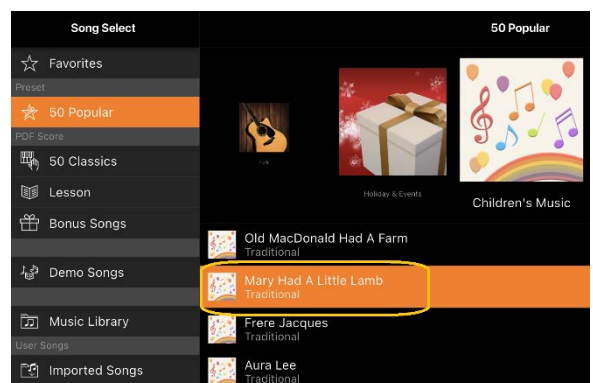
Song Select

Favorites

Preset

50 Popular

PDF Score

50 Classics

Lesson

Bonus Songs

Demo Songs

Music Library

User Songs

Imported Songs

50 Popular

Folk

Holiday & Events

Children's Music

Old MacDonald Had A Farm
Traditional

Mary Had A Little Lamb
Traditional

Frere Jacques
Traditional

Aura Lee
Traditional